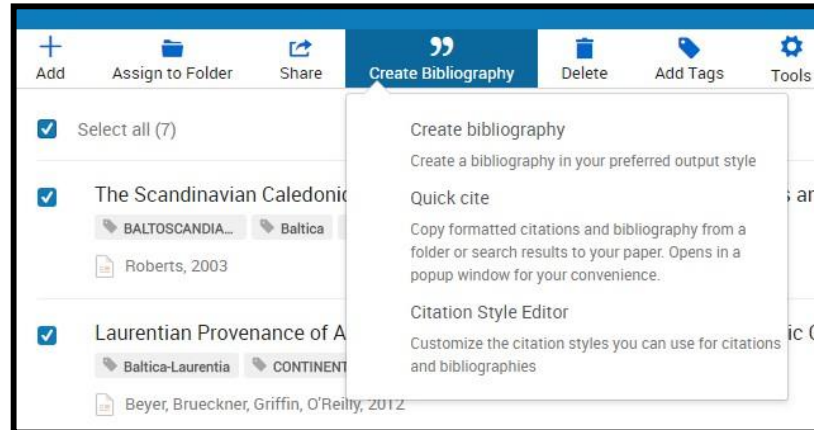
Add Assign to Folder Share Create Bibliography Delete Add Tags Tools

Select all (7)

The Scandinavian Caledonic

BALTOSCANDIA... Baltica

Roberts, 2003

Laurentian Provenance of A

Baltica-Laurentia CONTINENT

Beyer, Brueckner, Griffin, O'Reilly, 2012

Create bibliography

Create a bibliography in your preferred output style

Quick cite

Copy formatted citations and bibliography from a folder or search results to your paper. Opens in a popup window for your convenience.

Citation Style Editor

Customize the citation styles you can use for citations and bibliographies